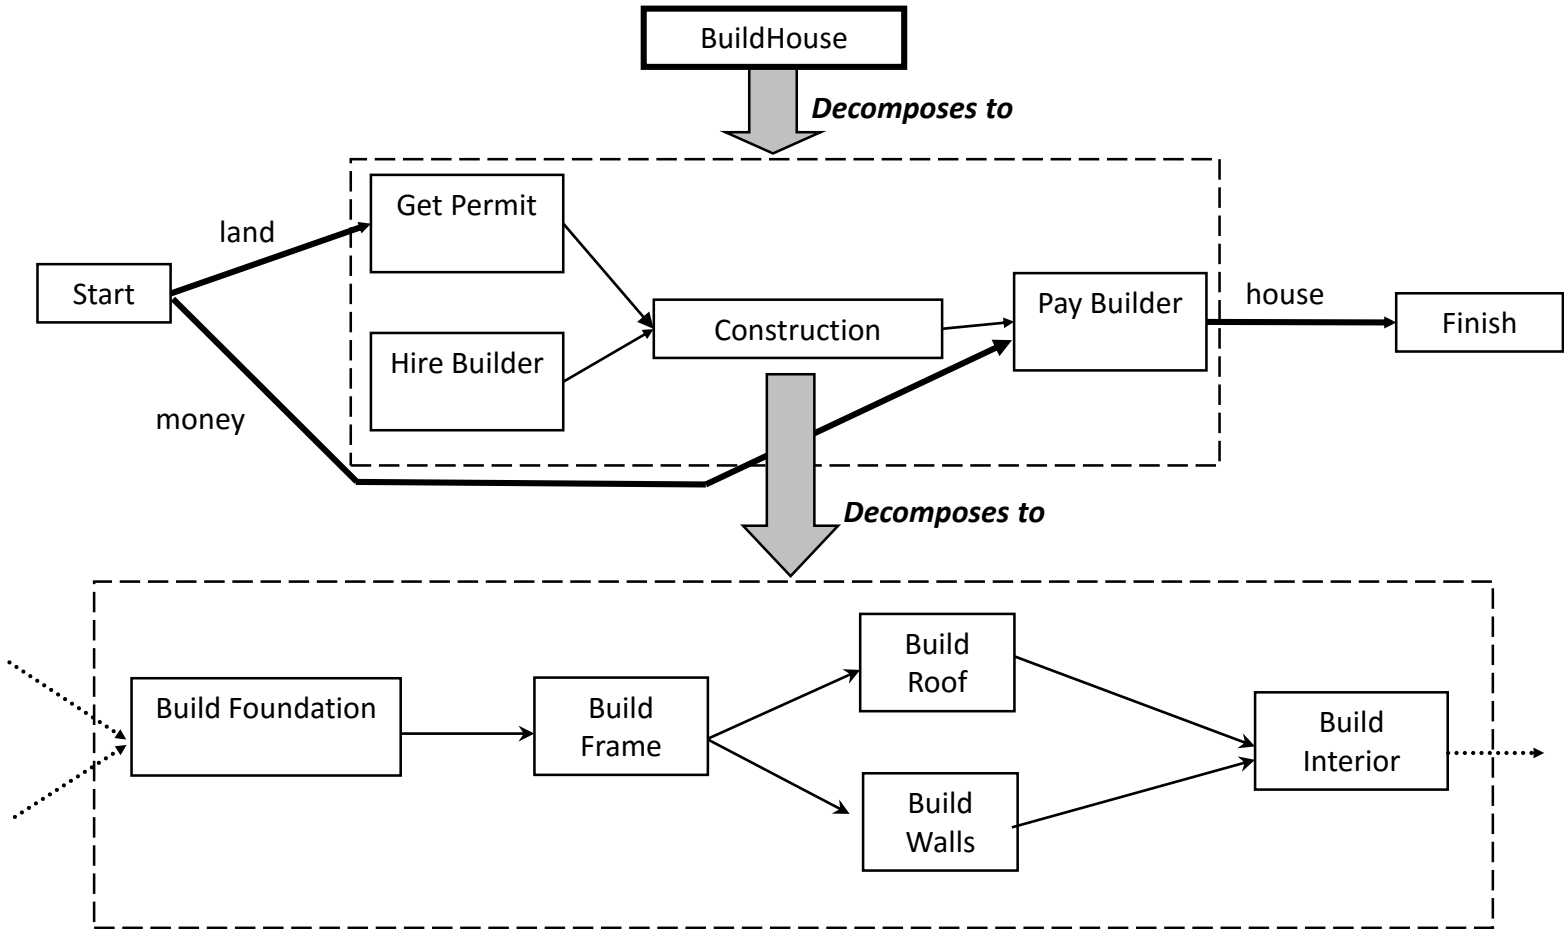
BuildHouse

Decomposes to

Start

land

money

Get Permit

Hire Builder

Construction

Pay Builder

house

Finish

Decomposes to

Build Foundation

Build Frame

Build Roof

Build Walls

Build Interior